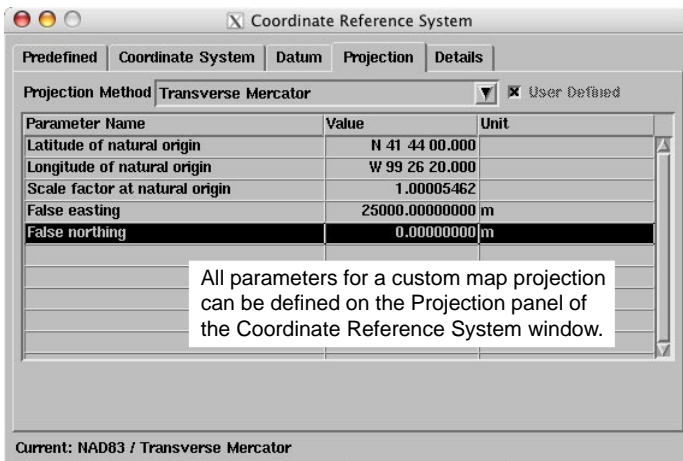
X Coordinate Reference System

Predefined | Coordinate System | Datum | Projection | Details

Projection Method Transverse Mercator

User Defined

| Parameter Name | Value | Unit |
|---|---|---|
| Latitude of natural origin | N 41 44 00.000 | |
| Longitude of natural origin | W 99 26 20.000 | |
| Scale factor at natural origin | 1.00005462 | |
| False easting | 25000.00000000 | m |
| False northing | 0.00000000 | m |

All parameters for a custom map projection can be defined on the Projection panel of the Coordinate Reference System window.

Current: NAD83 / Transverse Mercator